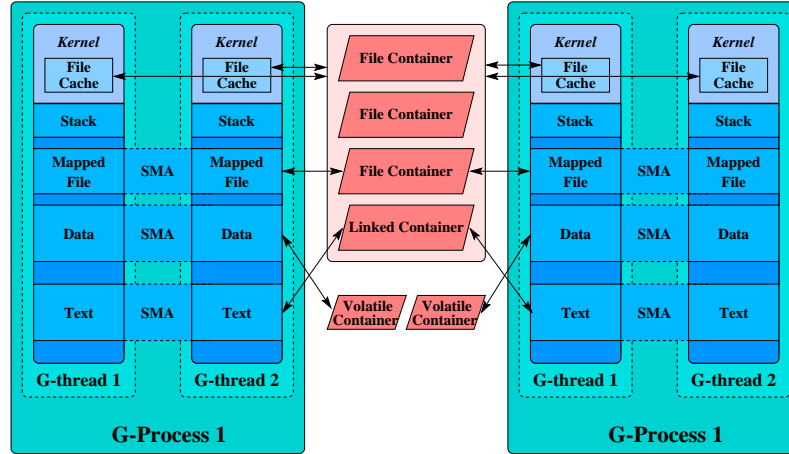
Kernel
File Cache
Stack
Mapped File
Data
Text
G-thread 1

SMA
SMA
SMA

Kernel
File Cache
Stack
Mapped File
Data
Text
G-thread 2

G-Process 1

File Container
File Container
File Container
Linked Container

Volatile Container
Volatile Container

Kernel
File Cache
Stack
Mapped File
Data
Text
G-thread 1

SMA
SMA
SMA

Kernel
File Cache
Stack
Mapped File
Data
Text
G-thread 2

G-Process 1